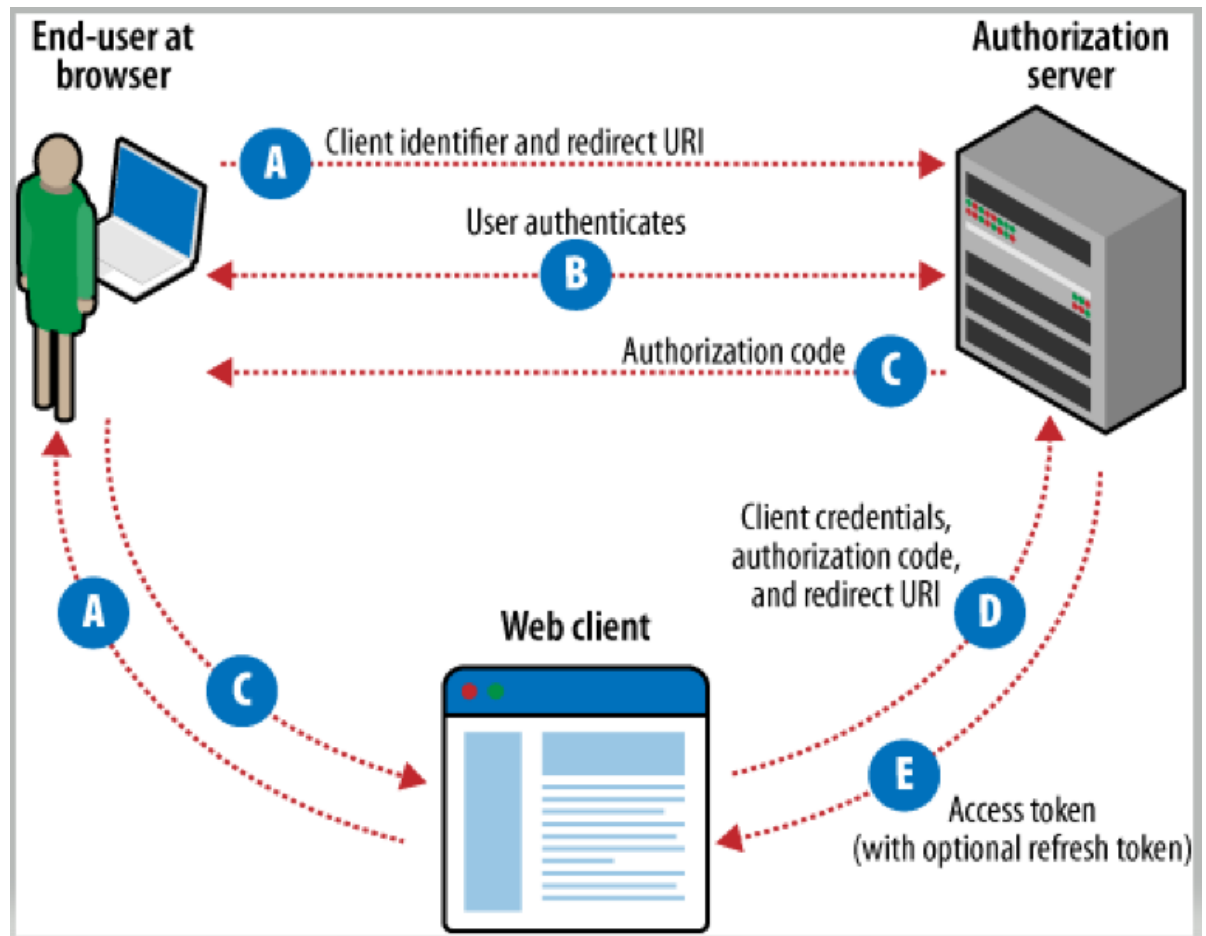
End-user at browser

Authorization server

A Client identifier and redirect URI

User authenticates

B

Authorization code C

Client credentials, authorization code, and redirect URI

D

A

C

Web client

E

Access token (with optional refresh token)